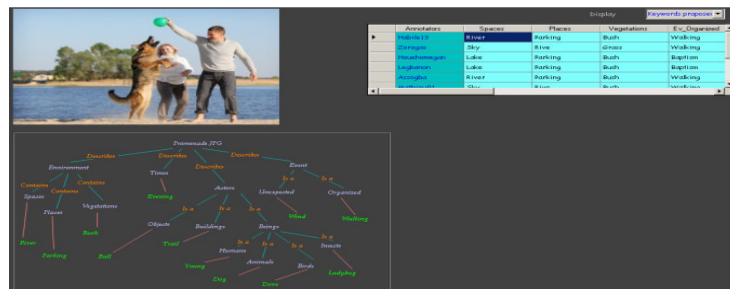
Display Keywords proposed

| | Annotators | Spaces | Places | Vegetations | Ev_Organized |
|---|---|---|---|---|---|
| ▸ | Habib13 | River | Parking | Bush | Walking |
| | Zoregis | Sky | Rive | Grass | Walking |
| | Houchemogan | Lake | Parking | Bush | Baptism |
| | Legbanon | Lake | Parking | Bush | Baptism |
| | Acougba | River | Parking | Bush | Walking |
| | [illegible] | Sky | Rive | Bush | Walking |

Promenade.JPG
Describes Describes Describes Describes
Environment Times Event
Contains Contains Contains Is a Is a
Spaces Places Vegetations Evening Actors Unexpected Organized
Is a Is a Is a
River Parking Bush Objects Buildings Beings Wind Walking
Is a Is a Is a
Ball Trail Humans Animals Insects
Young Dog Birds Ladybug
Dove